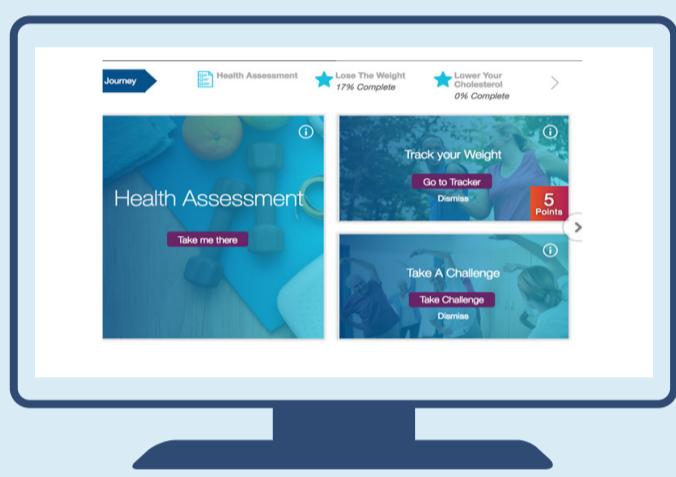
Journey

Health Assessment

Lose The Weight
17% Complete

Lower Your Cholesterol
0% Complete

Health Assessment

Take me there

Track your Weight

Go to Tracker

Dismiss

5
Points

Take A Challenge

Take Challenge

Dismiss